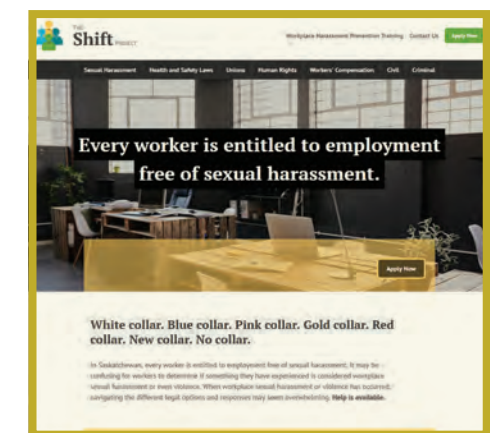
THE Shift PROJECT

Workplace Harassment Prevention Training Contact Us Apply Now

Sexual Harassment Health and Safety Laws Unions Human Rights Workers' Compensation Civil Criminal

Every worker is entitled to employment free of sexual harassment.

Apply Now

White collar. Blue collar. Pink collar. Gold collar. Red collar. New collar. No collar.

In Saskatchewan, every worker is entitled to employment free of sexual harassment. It may be confusing for workers to determine if something they have experienced is considered workplace sexual harassment or even violence. When workplace sexual harassment or violence has occurred, navigating the different legal options and responses may seem overwhelming. Help is available.